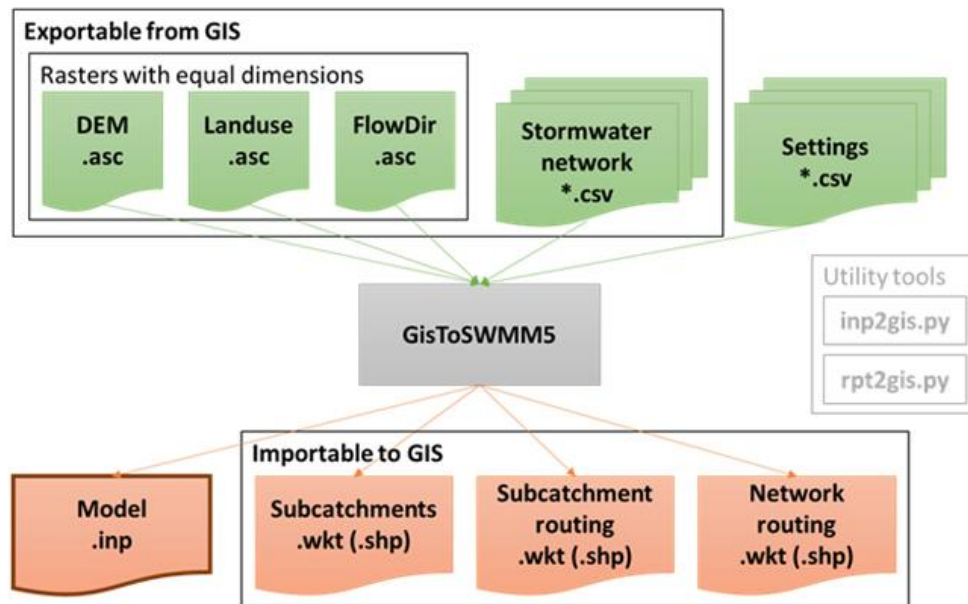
Exportable from GIS

Rasters with equal dimensions

DEM
.asc

Landuse
.asc

FlowDir
.asc

Stormwater
network
*.csv

Settings
*.csv

Utility tools

inp2gis.py

rpt2gis.py

GisToSWMM5

Importable to GIS

Model
.inp

Subcatchments
.wkt (.shp)

Subcatchment
routing
.wkt (.shp)

Network
routing
.wkt (.shp)